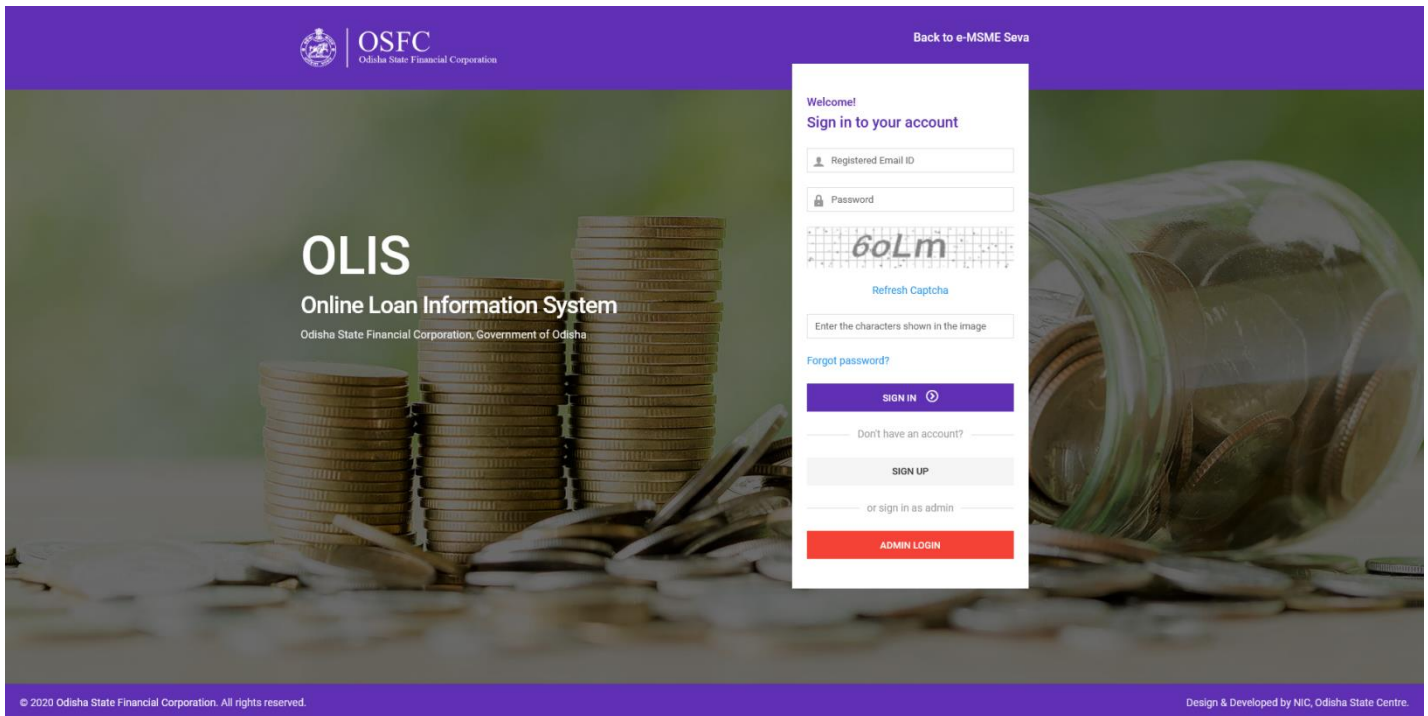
OSFC
Odisha State Financial Corporation

Back to e-MSME Seva

OLIS
Online Loan Information System
Odisha State Financial Corporation, Government of Odisha

Welcome!
Sign in to your account

Registered Email ID

Password

6oLm

Refresh Captcha

Enter the characters shown in the image

Forgot password?

SIGN IN

Don't have an account?

SIGN UP

or sign in as admin

ADMIN LOGIN

© 2020 Odisha State Financial Corporation. All rights reserved.

Design & Developed by NIC, Odisha State Centre.